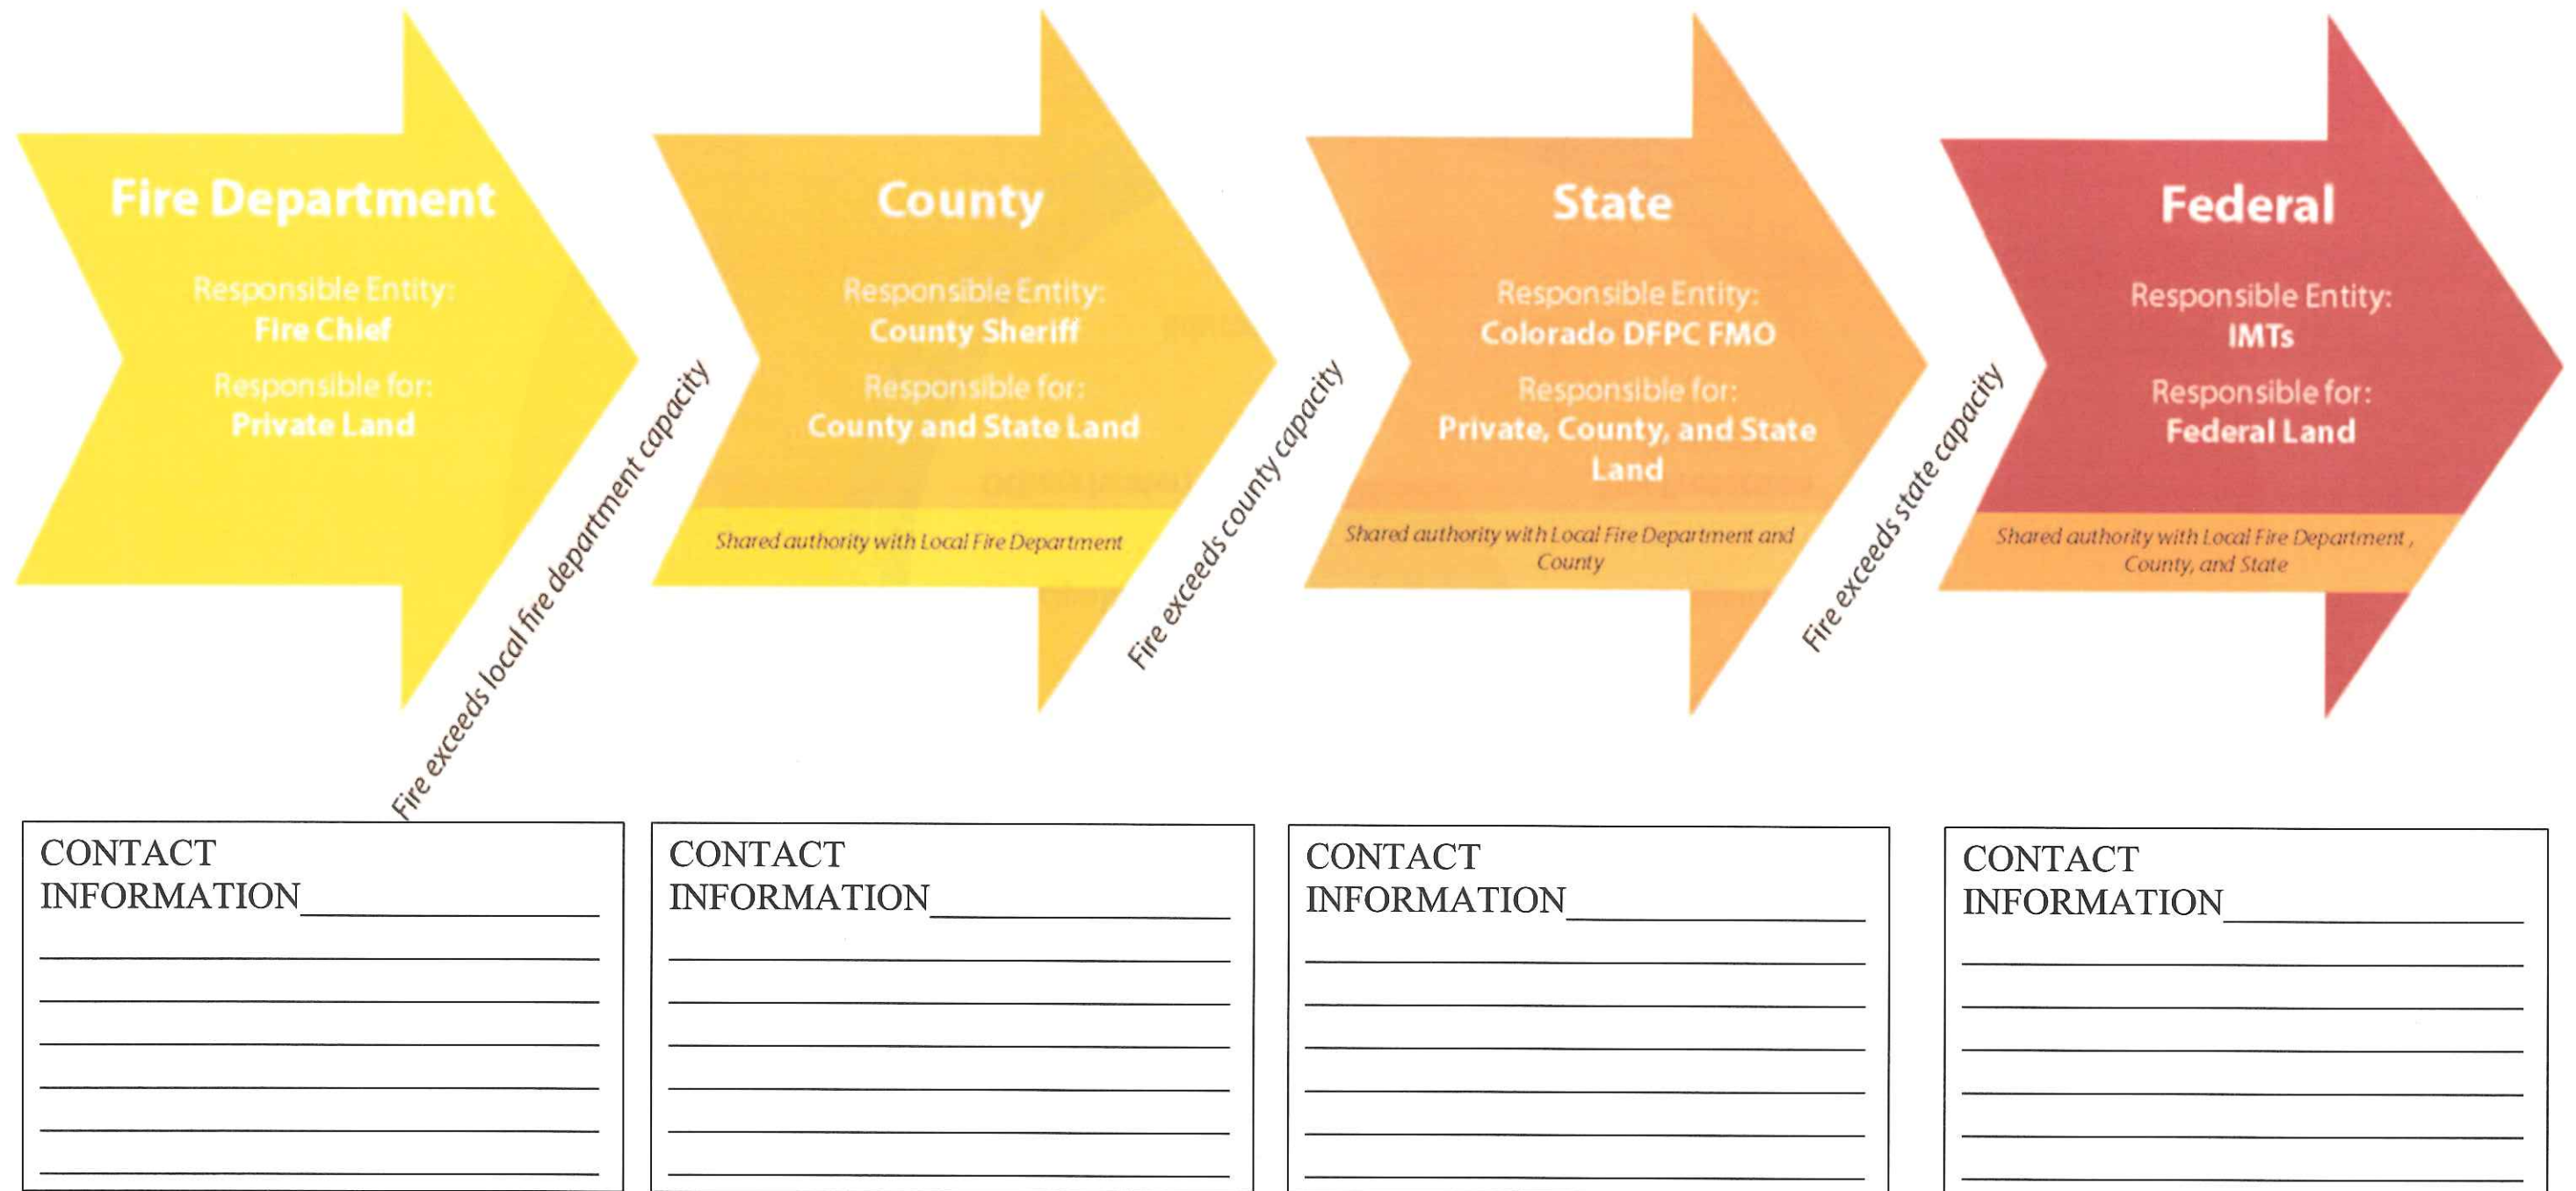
Fire Department

Responsible Entity:
Fire Chief

Responsible for:
Private Land

Fire exceeds local fire department capacity

County

Responsible Entity:
County Sheriff

Responsible for:
County and State Land

Shared authority with Local Fire Department

Fire exceeds county capacity

State

Responsible Entity:
Colorado DFPC FMO

Responsible for:
Private, County, and State Land

Shared authority with Local Fire Department and County

Fire exceeds state capacity

Federal

Responsible Entity:
IMTs

Responsible for:
Federal Land

Shared authority with Local Fire Department , County, and State

CONTACT INFORMATION________________

CONTACT INFORMATION________________

CONTACT INFORMATION________________

CONTACT INFORMATION________________